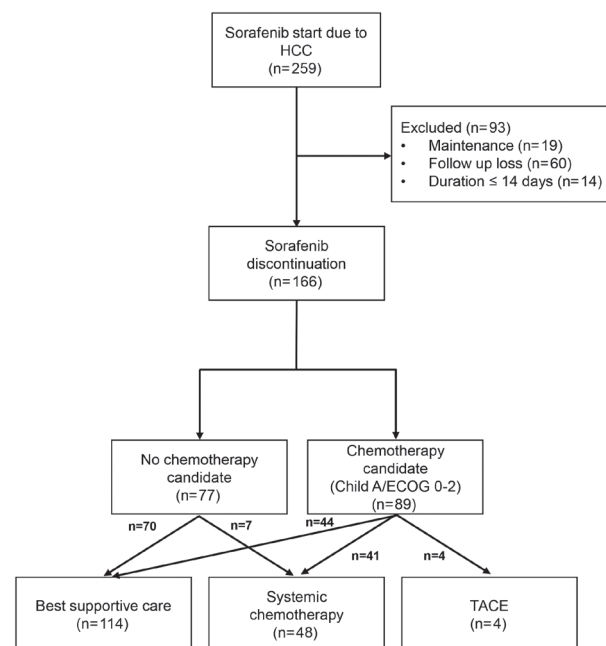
Sorafenib start due to HCC
(n=259)

Excluded (n=93)
• Maintenance (n=19)
• Follow up loss (n=60)
• Duration ≤ 14 days (n=14)

Sorafenib discontinuation
(n=166)

No chemotherapy candidate
(n=77)

Chemotherapy candidate
(Child A/ECOG 0-2)
(n=89)

n=70

n=7

n=44

n=41

n=4

Best supportive care
(n=114)

Systemic chemotherapy
(n=48)

TACE
(n=4)